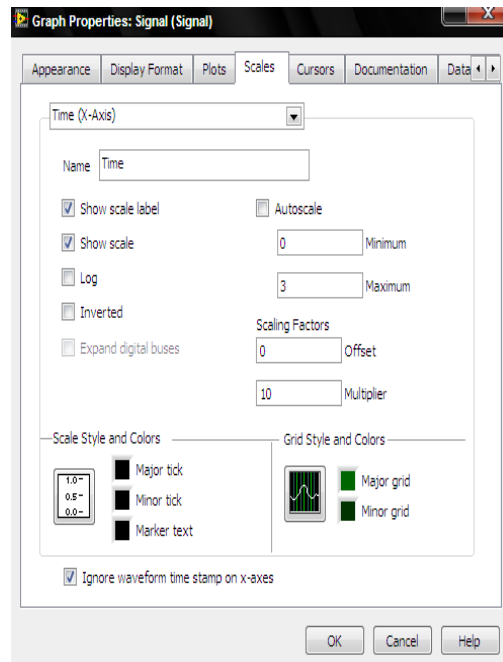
Graph Properties: Signal (Signal)

Appearance | Display Format | Plots | Scales | Cursors | Documentation | Data

Time (X-Axis)

Name Time

Show scale label

Show scale

Log

Inverted

Expand digital buses

Autoscale

0 Minimum

3 Maximum

Scaling Factors

0 Offset

10 Multiplier

Scale Style and Colors

1.0
0.5
0.0

Major tick

Minor tick

Marker text

Grid Style and Colors

Major grid

Minor grid

Ignore waveform time stamp on x-axes

OK Cancel Help